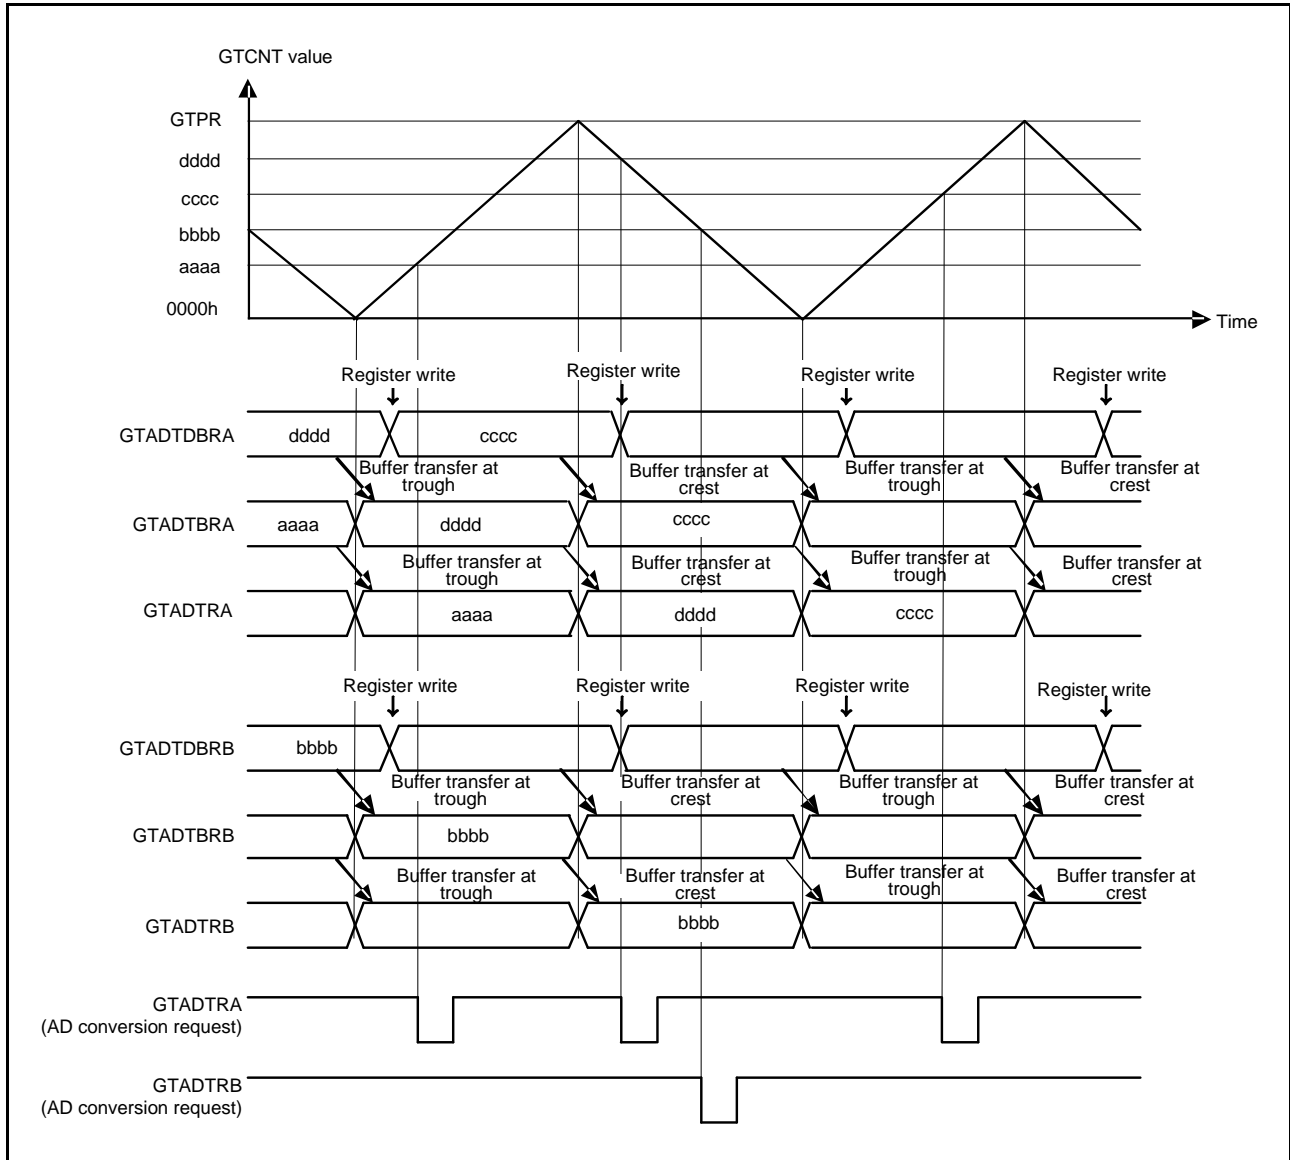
GTCNT value

GTPR

dddd

cccc

bbbb

aaaa

0000h

Time

Register write

Register write

Register write

Register write

GTADTDBRA

dddd

cccc

Buffer transfer at trough

Buffer transfer at crest

Buffer transfer at trough

Buffer transfer at crest

GTADTBRA

aaaa

dddd

cccc

Buffer transfer at trough

Buffer transfer at crest

Buffer transfer at trough

Buffer transfer at crest

GTADTRA

aaaa

dddd

cccc

Register write

Register write

Register write

Register write

GTADTDBRB

bbbb

Buffer transfer at trough

Buffer transfer at crest

Buffer transfer at trough

Buffer transfer at crest

GTADTBRB

bbbb

Buffer transfer at trough

Buffer transfer at crest

Buffer transfer at trough

Buffer transfer at crest

GTADTRB

bbbb

GTADTRA
(AD conversion request)

GTADTRB
(AD conversion request)